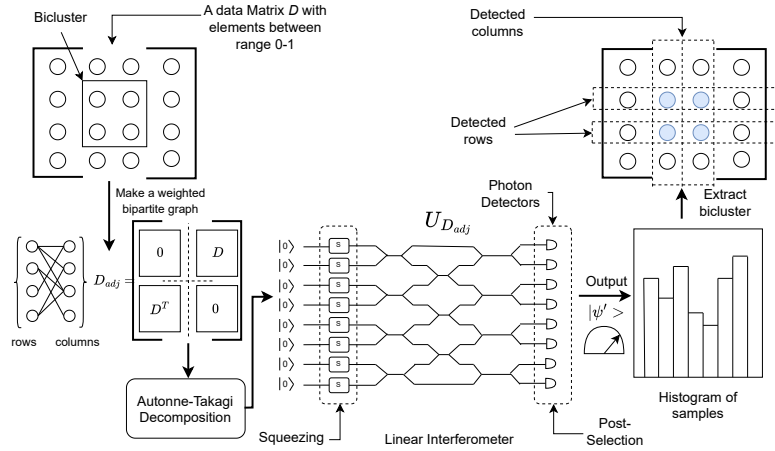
Bicluster

A data Matrix $D$ with elements between range 0-1

Make a weighted bipartite graph

$D_{adj} =$

0

$D$

$D^T$

0

rows columns

Autonne-Takagi Decomposition

Squeezing

$|0\rangle$
$|0\rangle$
$|0\rangle$
$|0\rangle$
$|0\rangle$
$|0\rangle$
$|0\rangle$
$|0\rangle$

S
S
S
S
S
S
S
S

$U_{D_{adj}}$

Linear Interferometer

Photon Detectors

Post-Selection

Output

$|\psi' >$

Histogram of samples

Extract bicluster

Detected columns

Detected rows